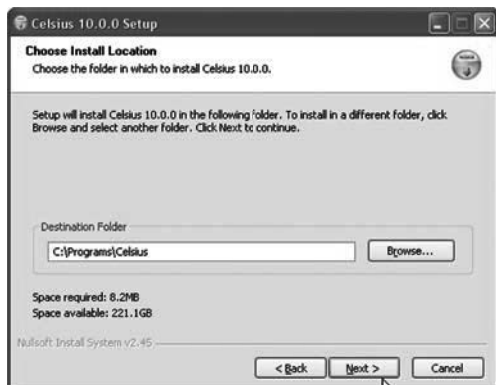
Celsius 10.0.0 Setup

Choose Install Location

Choose the folder in which to install Celsius 10.0.0.

Setup will install Celsius 10.0.0 in the following folder. To install in a different folder, click Browse and select another folder. Click Next to continue.

Destination Folder

C:\Programs\Celsius

Browse...

Space required: 8.2MB

Space available: 221.1GB

Nullsoft Install System v2.45

< Back

Next >

Cancel